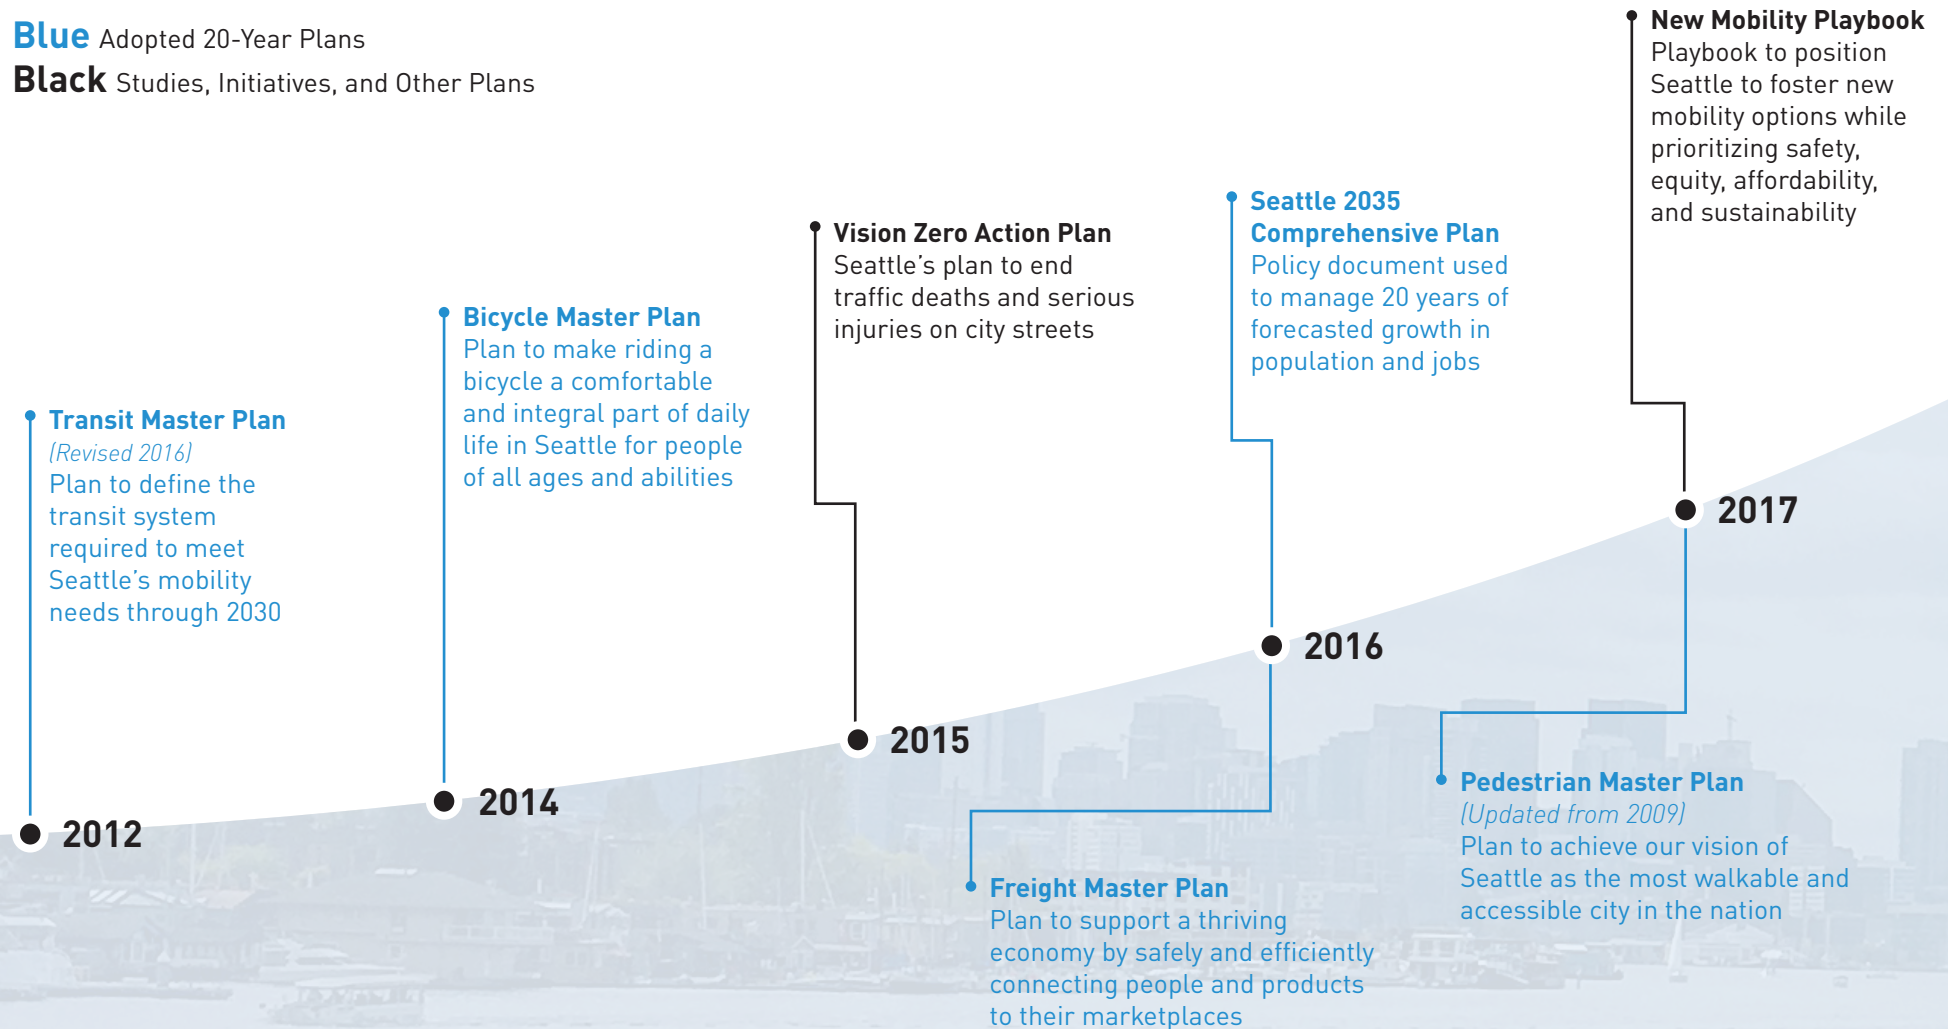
**Blue** Adopted 20-Year Plans
**Black** Studies, Initiatives, and Other Plans

**Transit Master Plan**
(Revised 2016)
Plan to define the transit system required to meet Seattle's mobility needs through 2030

2012

**Bicycle Master Plan**
Plan to make riding a bicycle a comfortable and integral part of daily life in Seattle for people of all ages and abilities

2014

**Vision Zero Action Plan**
Seattle's plan to end traffic deaths and serious injuries on city streets

2015

**Seattle 2035 Comprehensive Plan**
Policy document used to manage 20 years of forecasted growth in population and jobs

2016

**Freight Master Plan**
Plan to support a thriving economy by safely and efficiently connecting people and products to their marketplaces

**New Mobility Playbook**
Playbook to position Seattle to foster new mobility options while prioritizing safety, equity, affordability, and sustainability

2017

**Pedestrian Master Plan**
(Updated from 2009)
Plan to achieve our vision of Seattle as the most walkable and accessible city in the nation